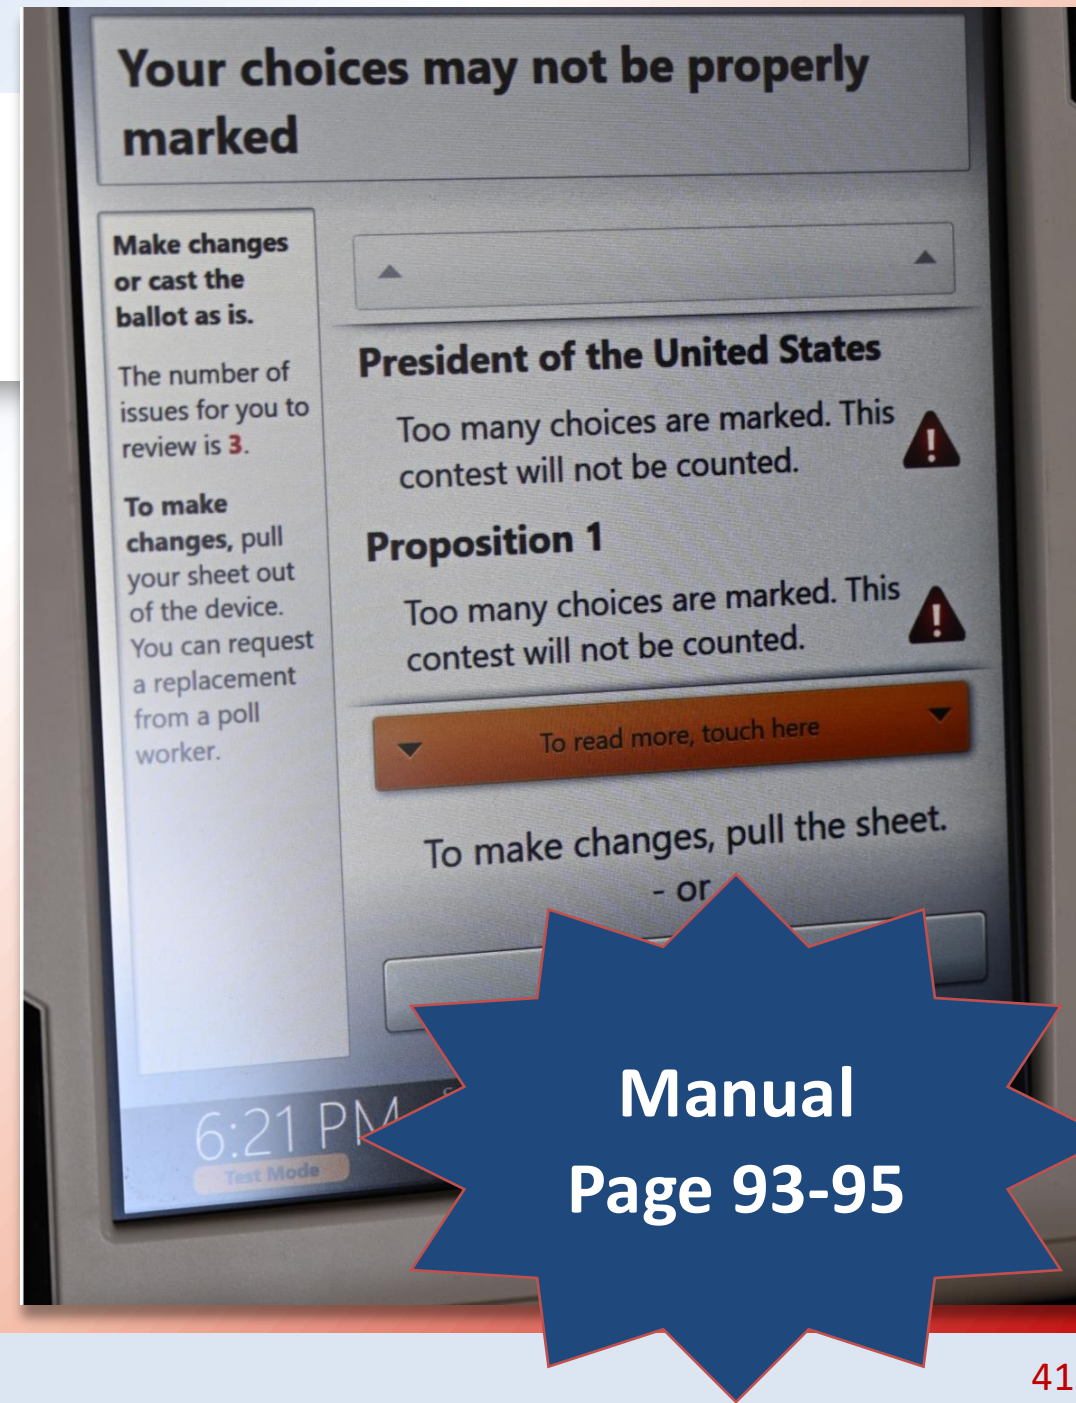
Your choices may not be properly marked

Make changes or cast the ballot as is.

The number of issues for you to review is 3.

To make changes, pull your sheet out of the device. You can request a replacement from a poll worker.

President of the United States

Too many choices are marked. This contest will not be counted.

Proposition 1

Too many choices are marked. This contest will not be counted.

To read more, touch here

To make changes, pull the sheet.

- or

6:21 PM

Test Mode

Manual
Page 93-95

41